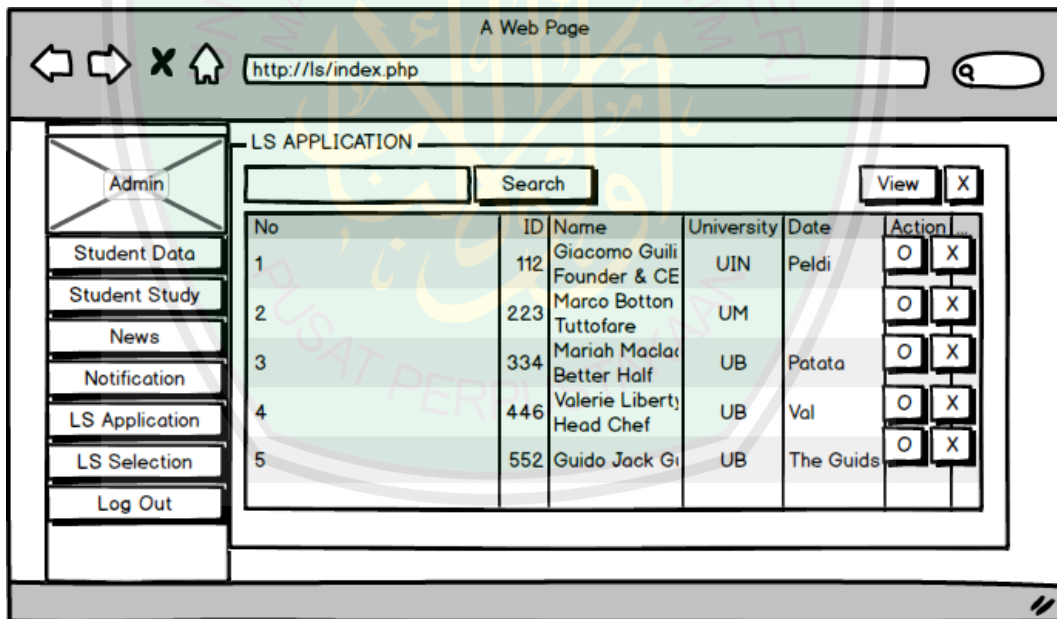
A Web Page

http://ls/index.php

Admin

Student Data

Student Study

News

Notification

LS Application

LS Selection

Log Out

LS APPLICATION

Search

View X

| No | ID | Name | University | Date | Action | ... |
|---|---|---|---|---|---|---|
| 1 | 112 | Giacomo Guili Founder & CE | UIN | Peldi | O | X |
| 2 | 223 | Marco Botton Tuttofare | UM | | O | X |
| 3 | 334 | Mariah Maclac Better Half | UB | Patata | O | X |
| 4 | 446 | Valerie Liberty Head Chef | UB | Val | O | X |
| 5 | 552 | Guido Jack Gu | UB | The Guids | O | X |